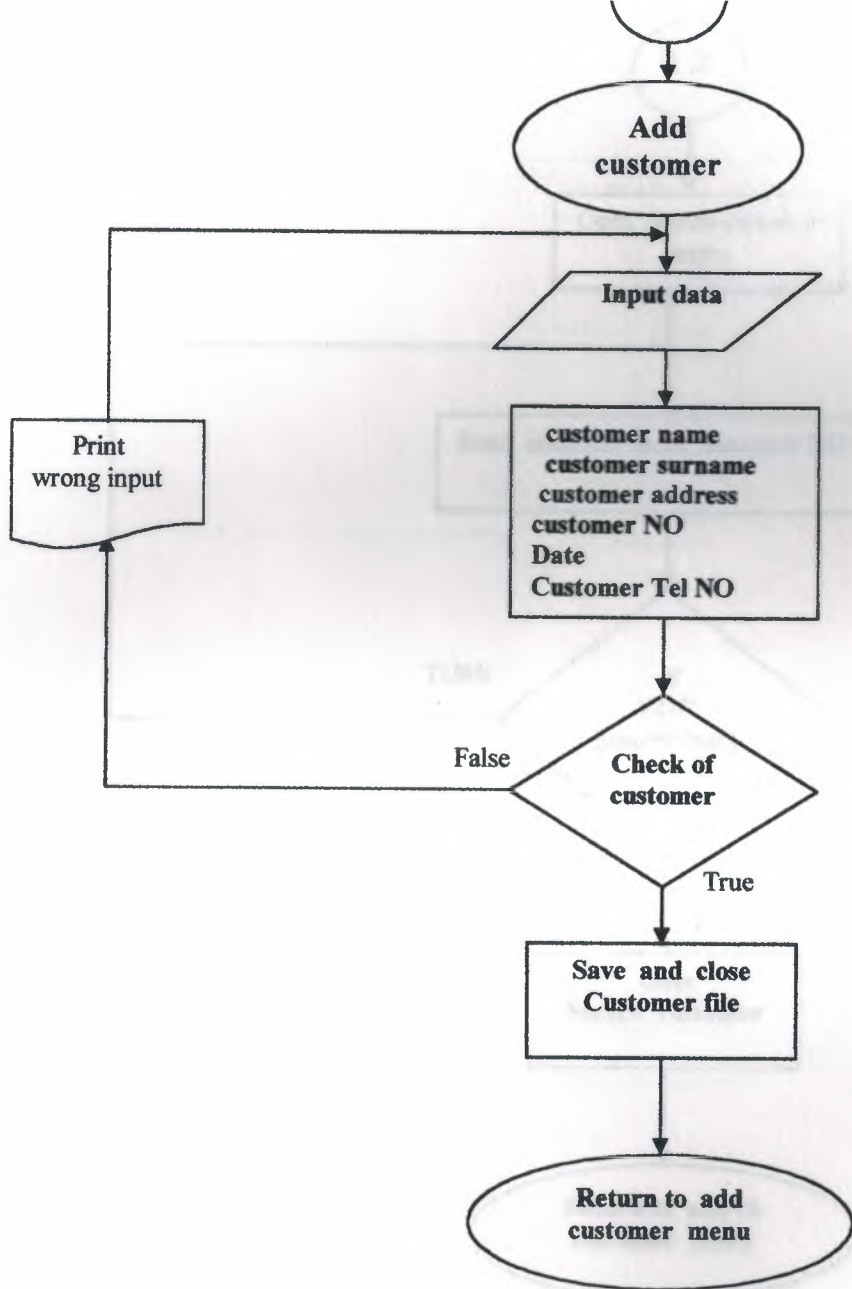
Add customer

Input data

Print wrong input

customer name
customer surname
customer address
customer NO
Date
Customer Tel NO

False

Check of customer

True

Save and close Customer file

Return to add customer menu